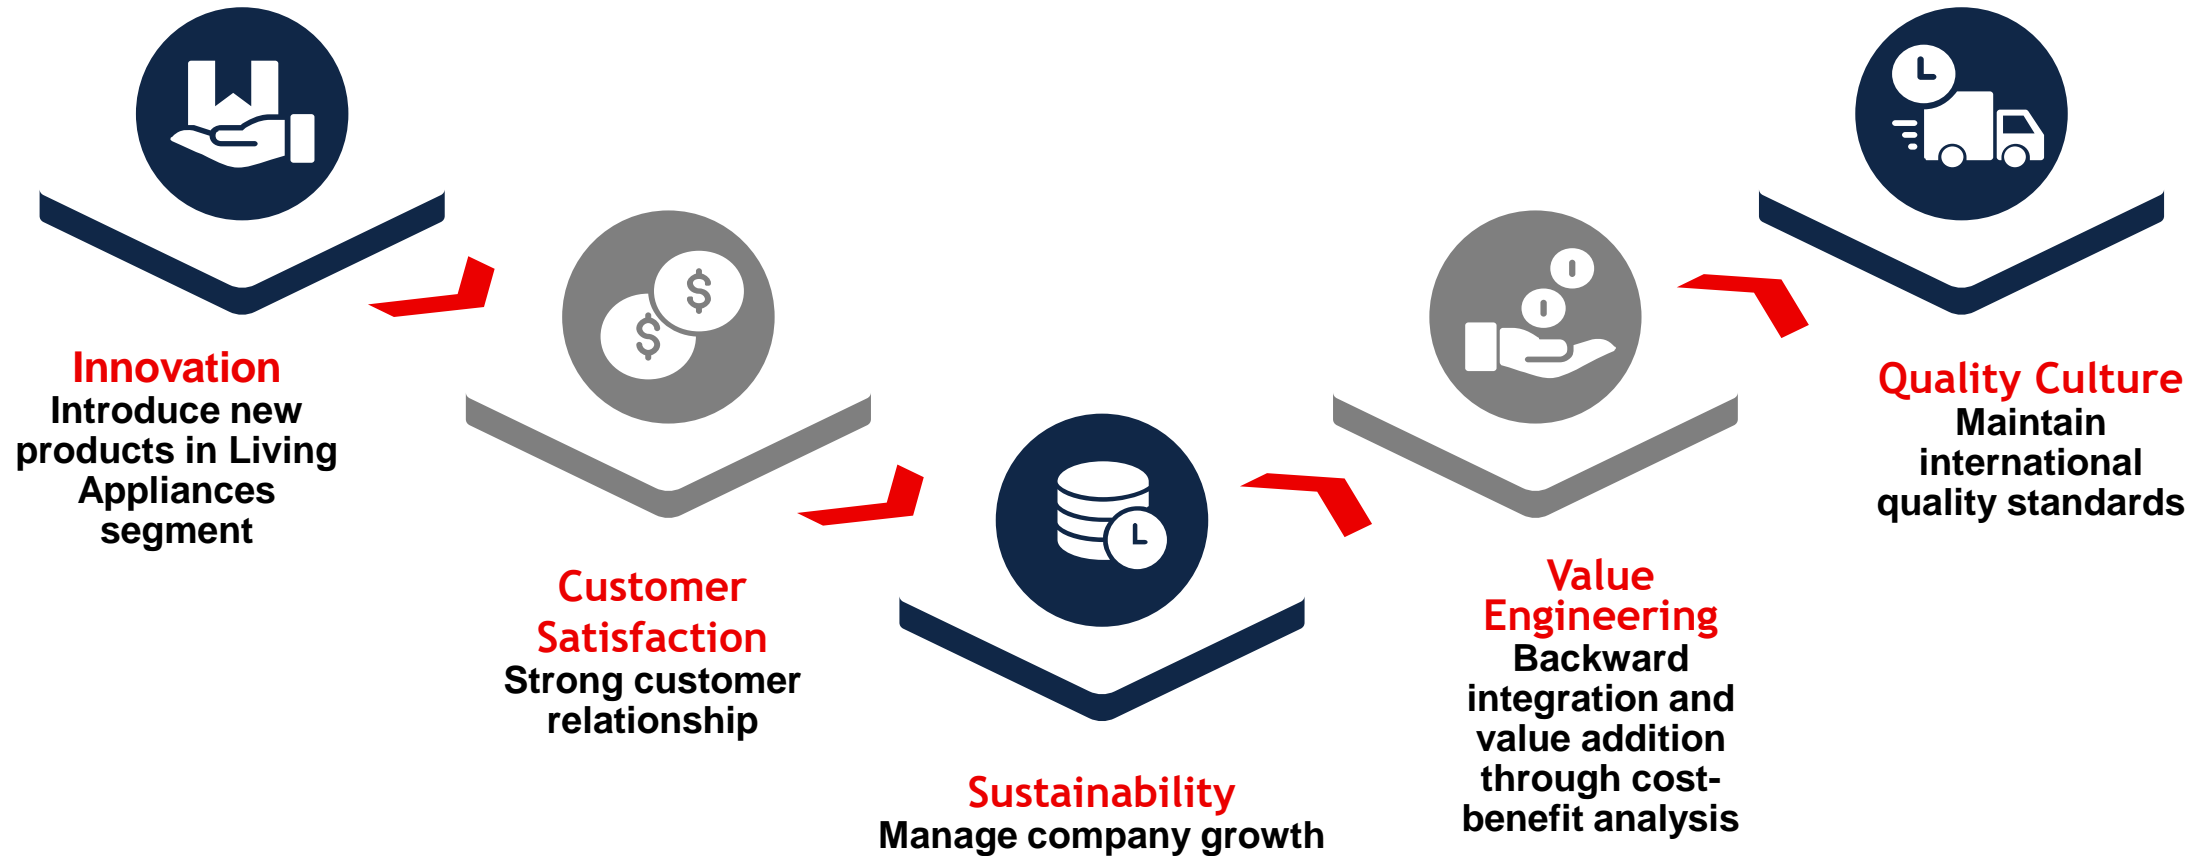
Innovation
Introduce new products in Living Appliances segment

Customer Satisfaction
Strong customer relationship

Sustainability
Manage company growth

Value Engineering
Backward integration and value addition through cost-benefit analysis

Quality Culture
Maintain international quality standards